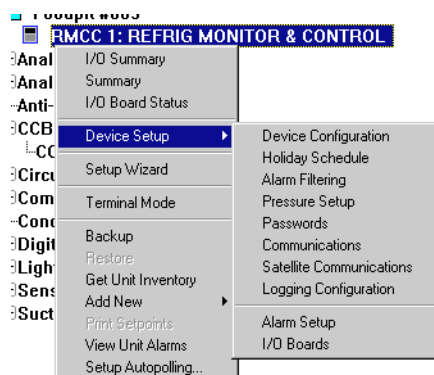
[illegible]
RMCC 1: REFRIG MONITOR & CONTROL
Anal
Anal
Anti-
CCB
CC
Circu
Com
Conc
Digit
Ligh
Sens
Suct

I/O Summary
Summary
I/O Board Status
Device Setup
Setup Wizard
Terminal Mode
Backup
Restore
Get Unit Inventory
Add New
Print Setpoints
View Unit Alarms
Setup Autopolling...

Device Configuration
Holiday Schedule
Alarm Filtering
Pressure Setup
Passwords
Communications
Satellite Communications
Logging Configuration
Alarm Setup
I/O Boards